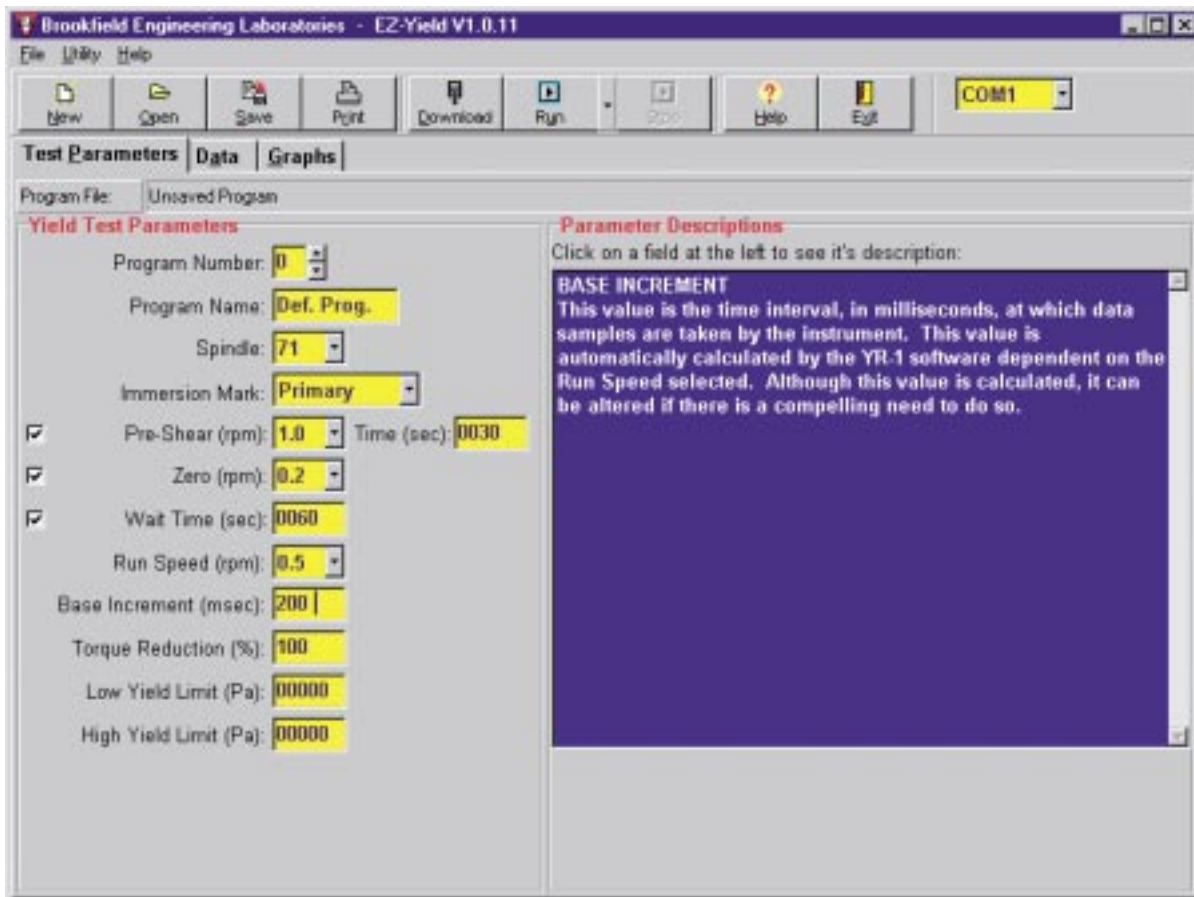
Brookfield Engineering Laboratories - EZ-Yield V1.0.11

File Utility Help

New Open Save Print Download Run Stop Help Exit COM1

Test Parameters Data Graphs

Program File: Unsaved Program

Yield Test Parameters

Program Number: 0

Program Name: Def. Prog.

Spindle: 71

Immersion Mark: Primary

Pre-Shear (rpm): 1.0 Time (sec): 0030

Zero (rpm): 0.2

Wait Time (sec): 0060

Run Speed (rpm): 0.5

Base Increment (msec): 200

Torque Reduction (%): 100

Low Yield Limit (Pa): 00000

High Yield Limit (Pa): 00000

Parameter Descriptions

Click on a field at the left to see it's description:

BASE INCREMENT
This value is the time interval, in milliseconds, at which data samples are taken by the instrument. This value is automatically calculated by the YR-1 software dependent on the Run Speed selected. Although this value is calculated, it can be altered if there is a compelling need to do so.